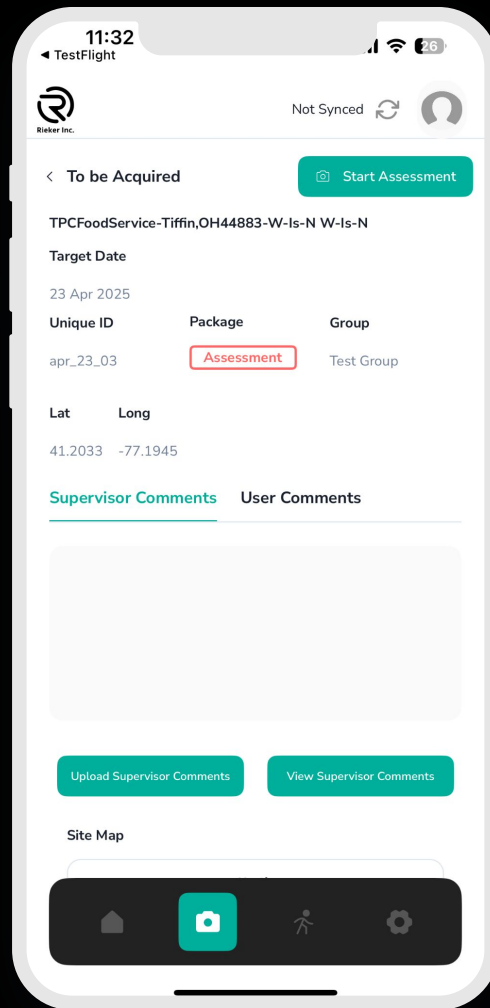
11:32
◀ TestFlight
26

Rieker Inc.

Not Synced

< To be Acquired

Start Assessment

TPCFoodService-Tiffin,OH44883-W-Is-N W-Is-N

Target Date

23 Apr 2025

| Unique ID | Package | Group |
|---|---|---|
| apr_23_03 | Assessment | Test Group |

| Lat | Long |
|---|---|
| 41.2033 | -77.1945 |

Supervisor Comments User Comments

Upload Supervisor Comments

View Supervisor Comments

Site Map